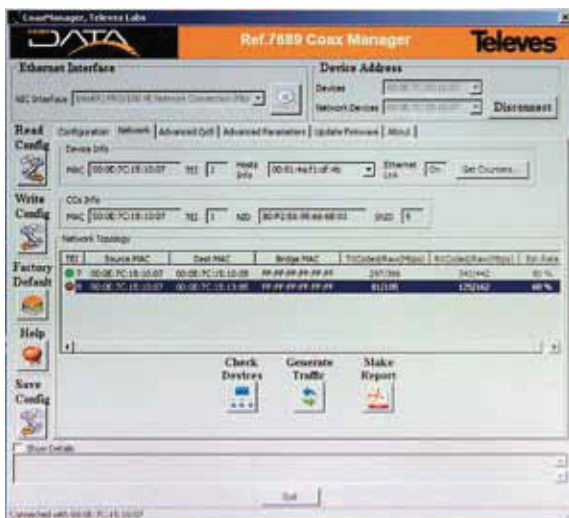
CoaxManager, Televes Labs

DATA

Ref.7689 Coax Manager

Televes

Ethernet Interface

NIC Interface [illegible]

Device Address

Devices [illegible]

Network Devices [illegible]

Disconnect

Read Config

Write Config

Factory Default

Help

Save Config

Configuration | Network | Advanced QoS | Advanced Parameters | Update Firmware | About

Device Info

MAC 00:0E:7C:15:10:07 TEI 2 Hosts Info 00:01:4a:f1:df:4b Ethernet Link On Get Counters...

CCo Info

MAC 00:0E:7C:15:10:07 TEI 1 NID B0:F2:E6:95:66:6B:03 SNID 9

Network Topology

| TEI | Source MAC | Dest MAC | Bridge MAC | TxCoded/Raw(Mbps) | RxCoded/Raw(Mbps) | Err.Rate |
|---|---|---|---|---|---|---|
| 7 | 00:0E:7C:15:10:07 | 00:0E:7C:15:10:08 | FF:FF:FF:FF:FF:FF | 297/366 | 341/442 | 61 % |
| 3 | 00:0E:7C:15:10:07 | 00:0E:7C:15:13:95 | FF:FF:FF:FF:FF:FF | 81/105 | 125/162 | 60 % |

Check Devices

Generate Traffic

Make Report

Show Details

Exit

Connected with 00:0E:7C:15:10:07